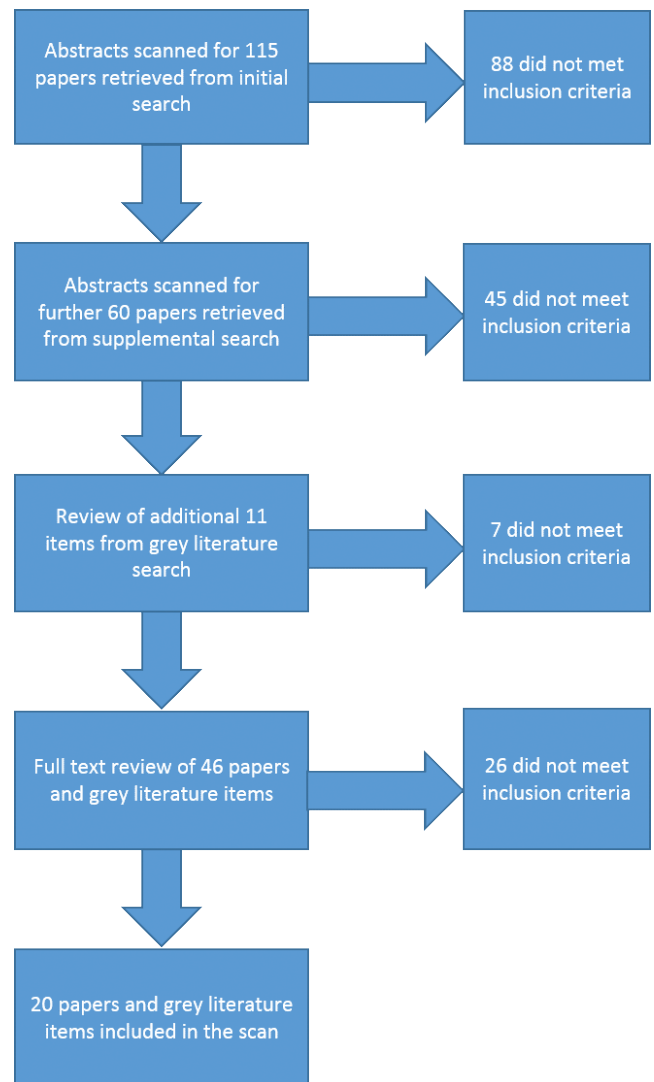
Abstracts scanned for 115 papers retrieved from initial search

88 did not met inclusion criteria

Abstracts scanned for further 60 papers retrieved from supplemental search

45 did not meet inclusion criteria

Review of additional 11 items from grey literature search

7 did not meet inclusion criteria

Full text review of 46 papers and grey literature items

26 did not meet inclusion criteria

20 papers and grey literature items included in the scan